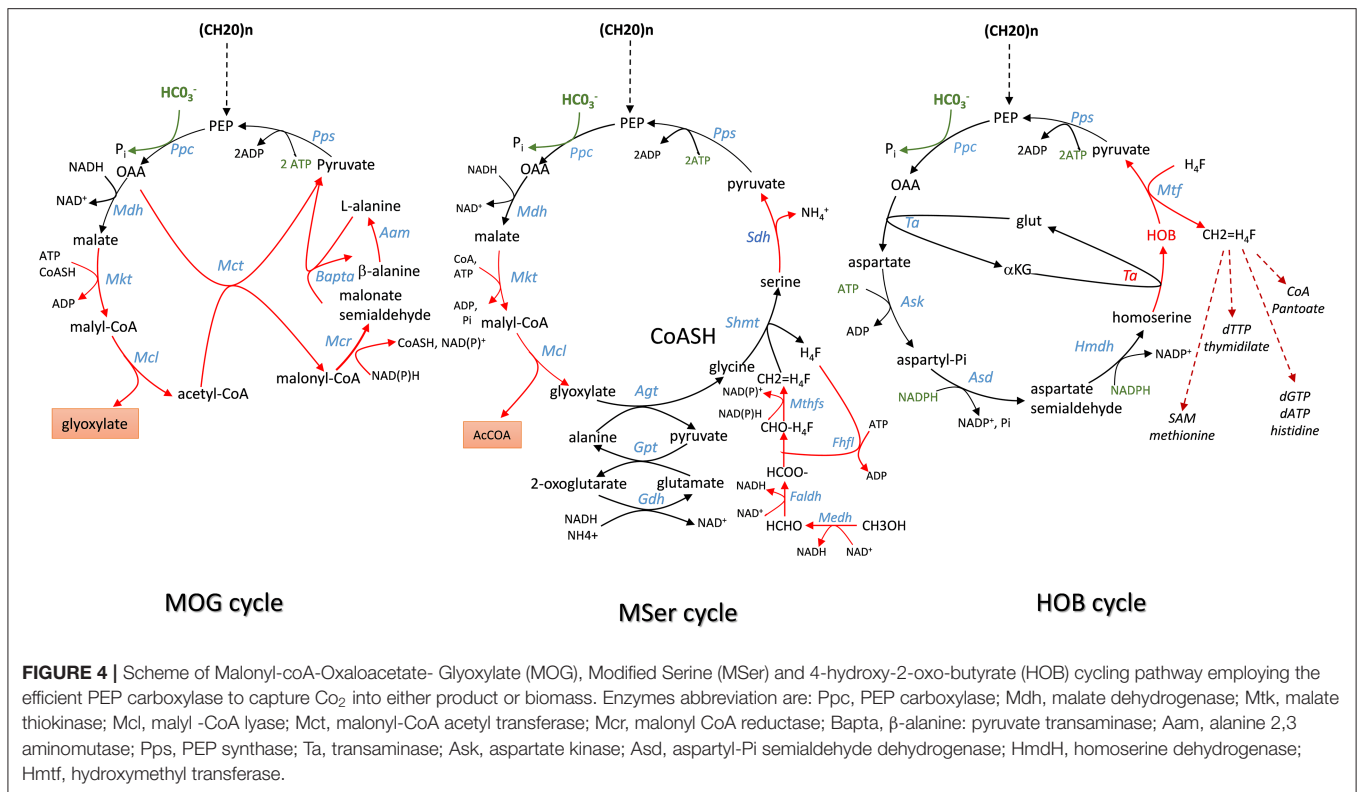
(CH20)n

$HC0_3^-$

PEP

$P_i$

Ppc

Pps

NADH

OAA

2ADP

2 ATP

Pyruvate

$NAD^+$

Mdh

L-alanine

malate

Aam

Mct

ATP

CoASH

Mkt

Bapta

β-alanine

ADP

malonate semialdehyde

malyl-CoA

Mcr

CoASH, $NAD(P)^+$

Mcl

malonyl-CoA

NAD(P)H

acetyl-CoA

glyoxylate

MOG cycle

(CH20)n

$HC0_3^-$

PEP

$P_i$

Ppc

Pps

NADH

OAA

2ADP

2ATP

pyruvate

$NAD^+$

Mdh

$NH_4^+$

Sdh

malate

CoA, ATP

Mkt

serine

ADP, Pi

malyl-CoA

CoASH

Shmt

Mcl

$H_4F$

glycine

$CH2=H_4F$

glyoxylate

Agt

$NAD(P)^+$

Mthfs

NAD(P)H

$CHO-H_4F$

ATP

AcCOA

alanine

pyruvate

Fhfl

Gpt

ADP

HCOO-

2-oxoglutarate

glutamate

NADH

Faldh

Gdh

$NAD^+$

Medh

NADH

$NAD^+$

HCHO

CH3OH

NH4+

NADH

$NAD^+$

MSer cycle

(CH20)n

$HC0_3^-$

PEP

$P_i$

Ppc

Pps

2ADP

2ATP

pyruvate

$H_4F$

OAA

Mtf

glut

Ta

HOB

$CH2=H_4F$

aspartate

αKG

CoA Pantoate

Ta

ATP

Ask

ADP

homoserine

dTTP thymidilate

Hmdh

aspartyl-Pi

$NADP^+$

Asd

NADPH

aspartate semialdehyde

dGTP dATP histidine

NADPH

$NADP^+$, Pi

SAM methionine

HOB cycle

FIGURE 4 | Scheme of Malonyl-coA-Oxaloacetate- Glyoxylate (MOG), Modified Serine (MSer) and 4-hydroxy-2-oxo-butyrate (HOB) cycling pathway employing the efficient PEP carboxylase to capture $Co_2$ into either product or biomass. Enzymes abbreviation are: Ppc, PEP carboxylase; Mdh, malate dehydrogenase; Mtk, malate thiokinase; Mcl, malyl -CoA lyase; Mct, malonyl-CoA acetyl transferase; Mcr, malonyl CoA reductase; Bapta, β-alanine: pyruvate transaminase; Aam, alanine 2,3 aminomutase; Pps, PEP synthase; Ta, transaminase; Ask, aspartate kinase; Asd, aspartyl-Pi semialdehyde dehydrogenase; HmdH, homoserine dehydrogenase; Hmtf, hydroxymethyl transferase.